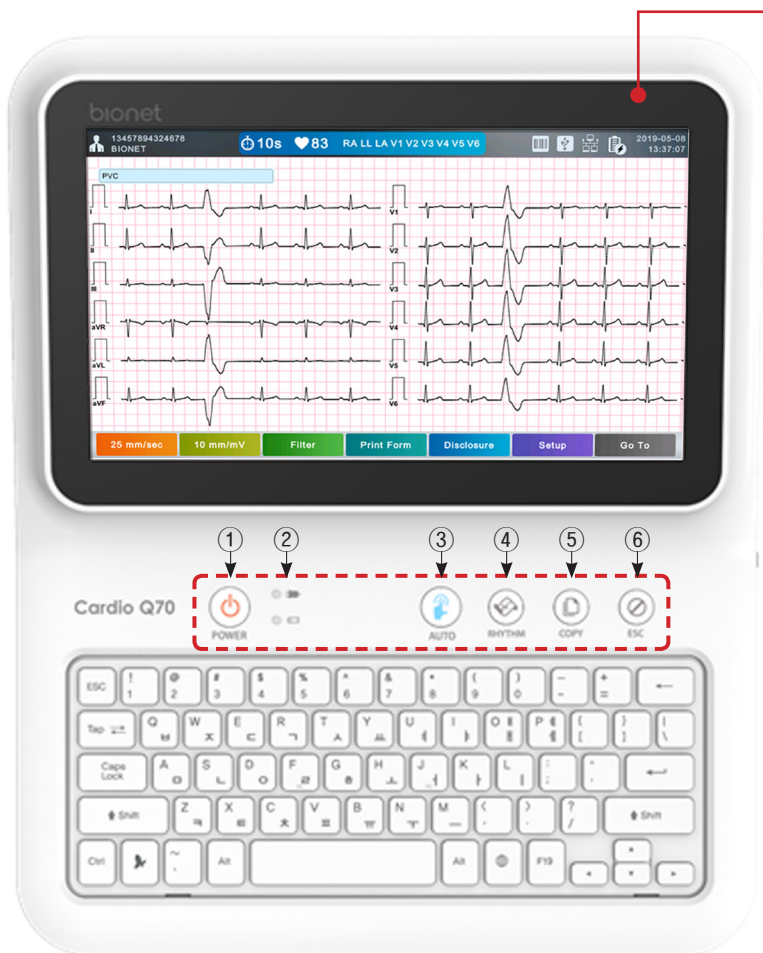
bionet

13457894324678
BIONET

10s 83 RA LL LA V1 V2 V3 V4 V5 V6

2019-05-08
13:37:07

PVC

I
II
III
aVR
aVL
aVF
V1
V2
V3
V4
V5
V6

25 mm/sec
10 mm/mV
Filter
Print Form
Disclosure
Setup
Go To

①
②
③
④
⑤
⑥

Cardio Q70

POWER
AUTO
RHYTHM
COPY
ESC

ESC ! 1 @ 2 # 3 $ 4 % 5 ^ 6 & 7 * 8 ( 9 ) 0 _ - + =
Tap Q ㅂ W ㅈ E ㄷ R ㄱ T ㅅ Y ㅛ U ㅕ I ㅑ O ㅐ P ㅔ { [ } ] | \
Caps Lock A ㅁ S ㄴ D ㅇ F ㄹ G ㅎ H ㅗ J ㅓ K ㅏ L ㅣ : ; " '
Shift Z ㅋ X ㅌ C ㅊ V ㅍ B ㅠ N ㅜ M ㅡ < , > . ? / Shift
Ctrl ~ ` Alt Alt F19